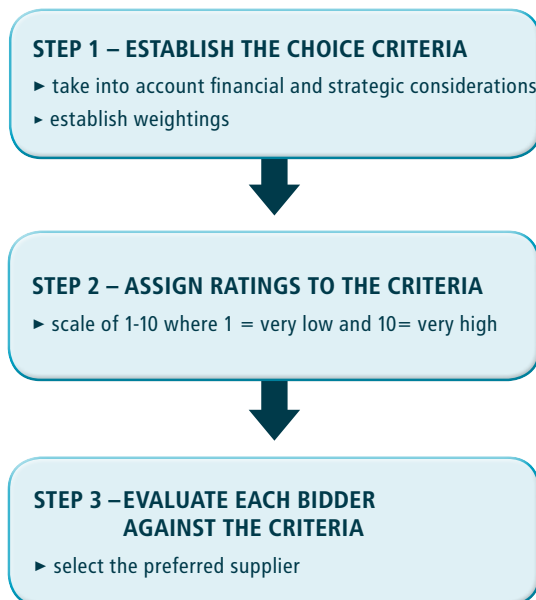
STEP 1 – ESTABLISH THE CHOICE CRITERIA

► take into account financial and strategic considerations

► establish weightings

STEP 2 – ASSIGN RATINGS TO THE CRITERIA

► scale of 1-10 where 1 = very low and 10= very high

STEP 3 –EVALUATE EACH BIDDER AGAINST THE CRITERIA

► select the preferred supplier